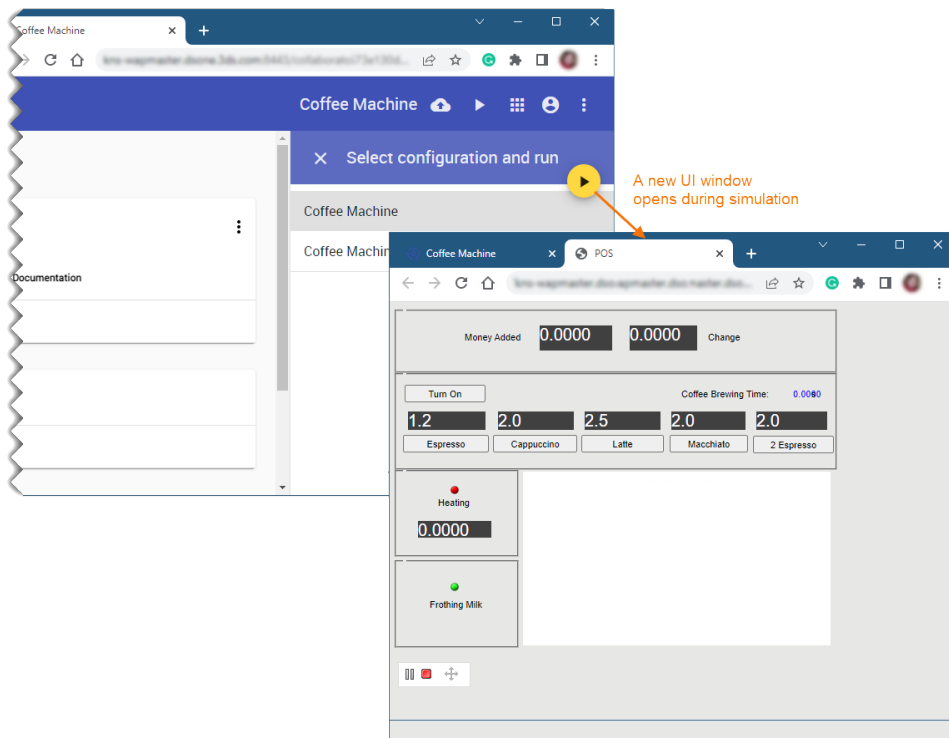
offee Machine

Coffee Machine

Select configuration and run

Coffee Machine

Coffee Machin

Documentation

A new UI window opens during simulation

Coffee Machine

POS

Money Added 0.0000 0.0000 Change

Turn On

Coffee Brewing Time: 0.0000

1.2 2.0 2.5 2.0 2.0

Espresso Cappuccino Latte Macchiato 2 Espresso

Heating

0.0000

Frothing Milk